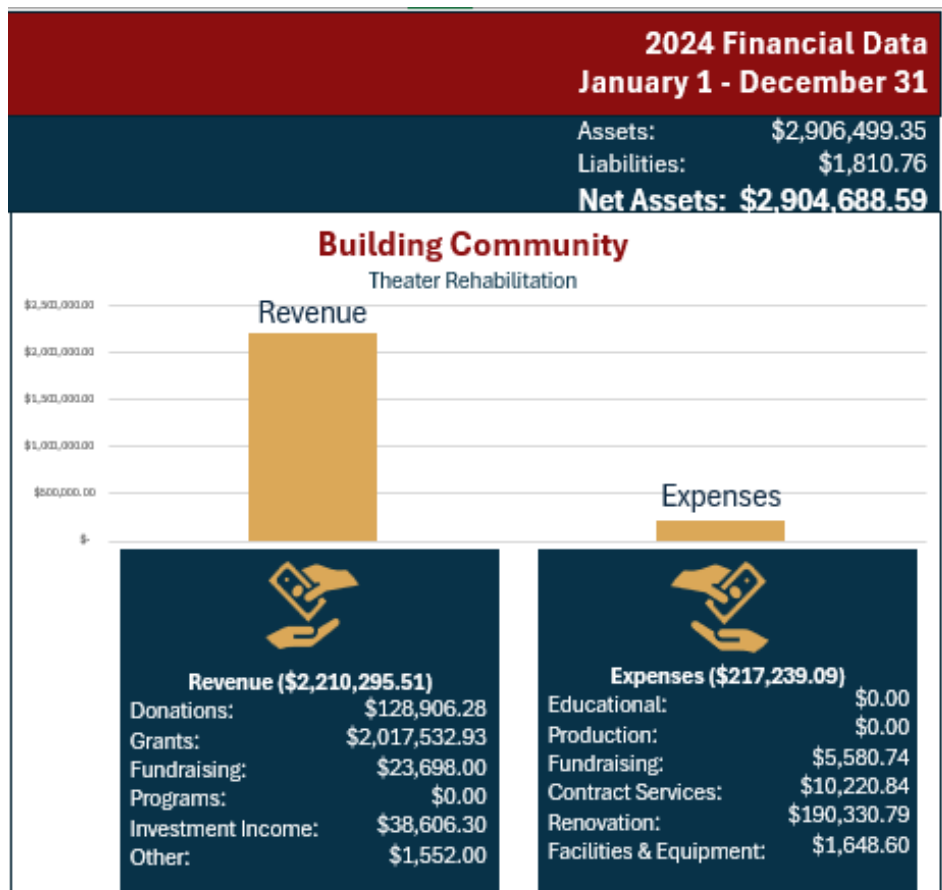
2024 Financial Data
January 1 - December 31

| Assets: | $2,906,499.35 |
|---|---|
| Liabilities: | $1,810.76 |
| Net Assets: | $2,904,688.59 |

Building Community
Theater Rehabilitation

$2,500,000.00
$2,000,000.00
$1,500,000.00
$1,000,000.00
$500,000.00
$-

Revenue
Expenses

Revenue ($2,210,295.51)

| Donations: | $128,906.28 |
|---|---|
| Grants: | $2,017,532.93 |
| Fundraising: | $23,698.00 |
| Programs: | $0.00 |
| Investment Income: | $38,606.30 |
| Other: | $1,552.00 |

Expenses ($217,239.09)

| Educational: | $0.00 |
|---|---|
| Production: | $0.00 |
| Fundraising: | $5,580.74 |
| Contract Services: | $10,220.84 |
| Renovation: | $190,330.79 |
| Facilities & Equipment: | $1,648.60 |